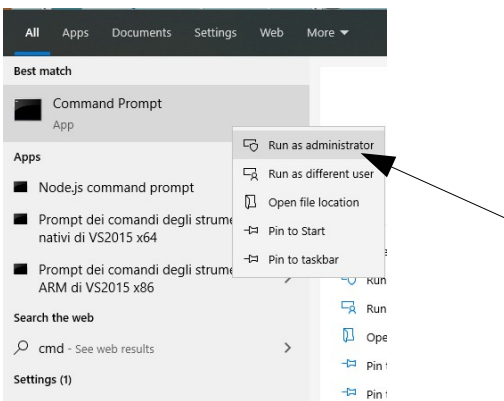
All Apps Documents Settings Web More ▾

Best match

Command Prompt
App

Apps

Node.js command prompt

Prompt dei comandi degli strume nativi di VS2015 x64

Prompt dei comandi degli strume ARM di VS2015 x86

Search the web

cmd - See web results

Settings (1)

Run as administrator

Run as different user

Open file location

Pin to Start

Pin to taskbar

Run

Run

Ope

Pin

Pin